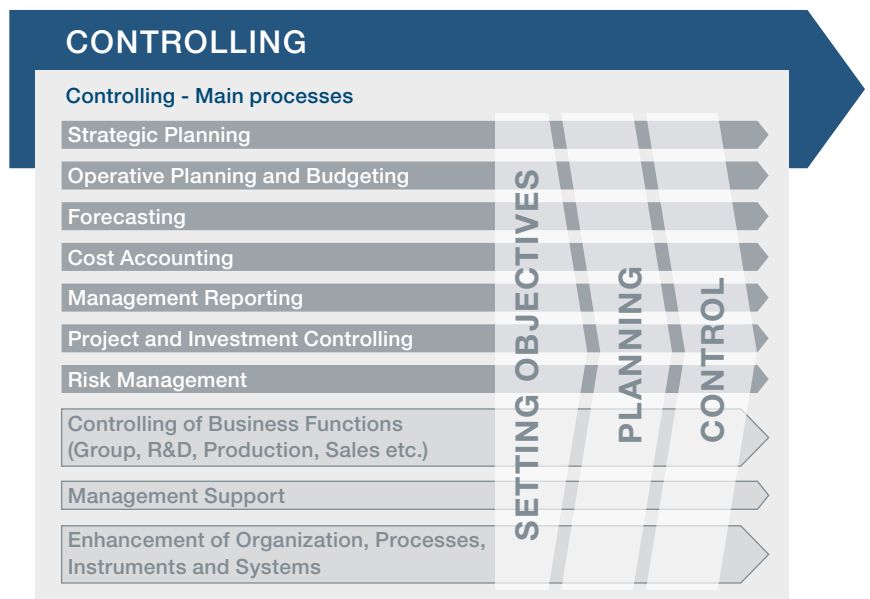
CONTROLLING

Controlling - Main processes

Strategic Planning

Operative Planning and Budgeting

Forecasting

Cost Accounting

Management Reporting

Project and Investment Controlling

Risk Management

Controlling of Business Functions (Group, R&D, Production, Sales etc.)

Management Support

Enhancement of Organization, Processes, Instruments and Systems

SETTING OBJECTIVES

PLANNING

CONTROL